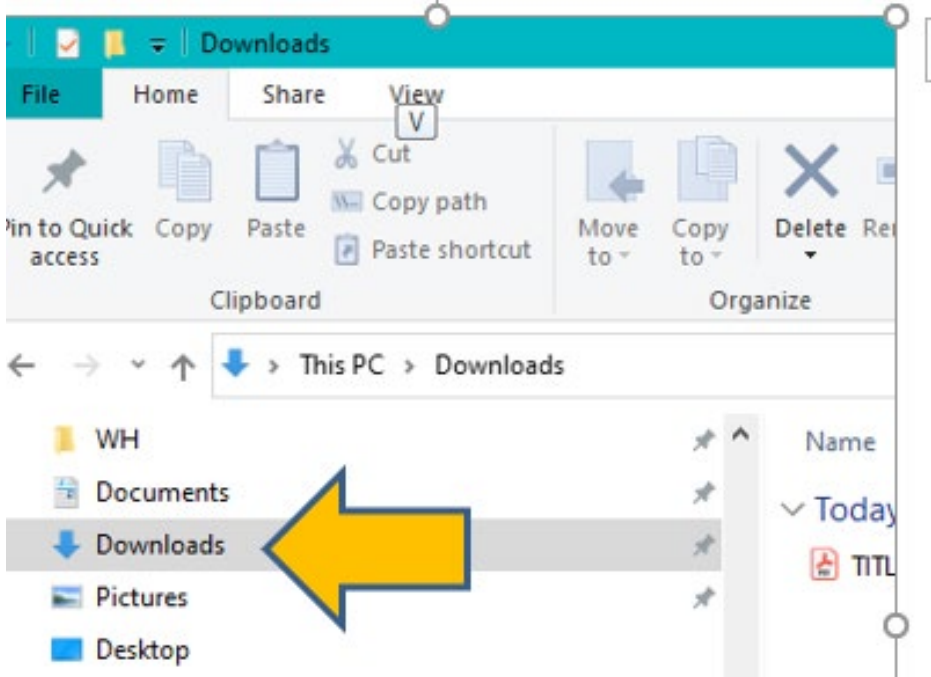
Downloads

File Home Share View
V

Pin to Quick access
Copy
Paste
Cut
Copy path
Paste shortcut
Clipboard

Move to
Copy to
Delete
Re
Organize

This PC > Downloads

WH
Documents
Downloads
Pictures
Desktop

Name
Today
TITL